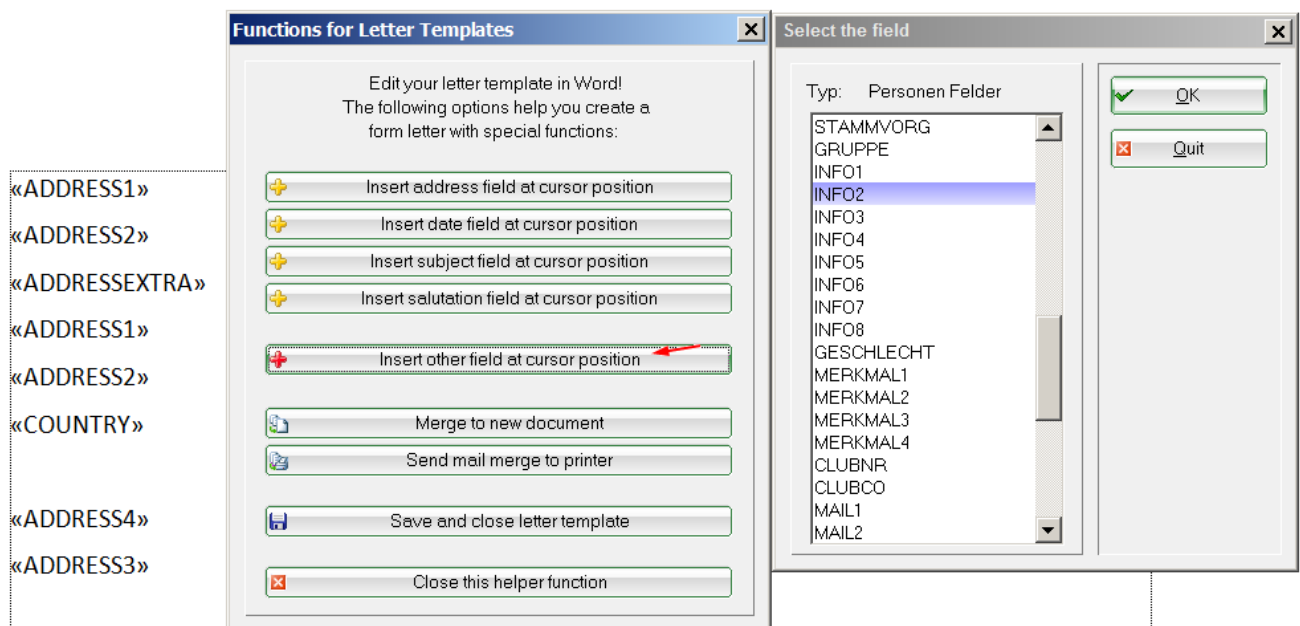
«ADDRESS1»

«ADDRESS2»

«ADDRESSEXTRA»

«ADDRESS1»

«ADDRESS2»

«COUNTRY»

«ADDRESS4»

«ADDRESS3»

Functions for Letter Templates

Edit your letter template in Word!
The following options help you create a form letter with special functions:

Insert address field at cursor position

Insert date field at cursor position

Insert subject field at cursor position

Insert salutation field at cursor position

Insert other field at cursor position

Merge to new document

Send mail merge to printer

Save and close letter template

Close this helper function

Select the field

Typ: Personen Felder

STAMMVORG
GRUPPE
INFO1
INFO2
INFO3
INFO4
INFO5
INFO6
INFO7
INFO8
GESCHLECHT
MERKMAL1
MERKMAL2
MERKMAL3
MERKMAL4
CLUBNR
CLUBCO
MAIL1
MAIL2

OK

Quit